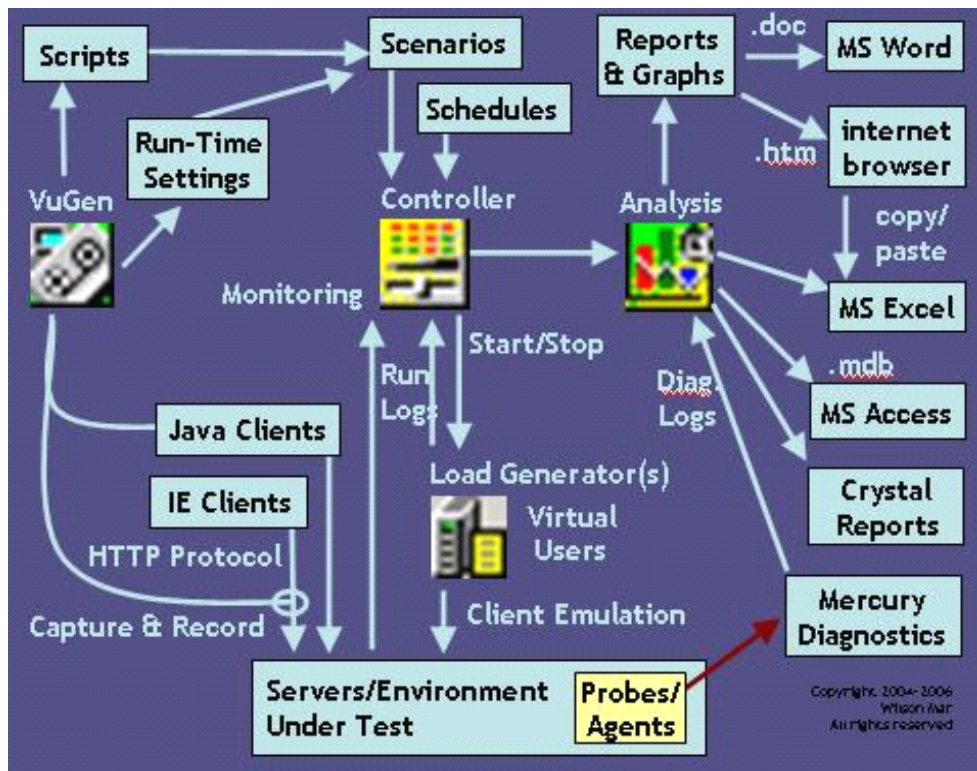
Scripts

Scenarios

Reports & Graphs

.doc

MS Word

Schedules

Run-Time Settings

.htm

internet browser

VuGen

Controller

Analysis

copy/ paste

Monitoring

MS Excel

Start/Stop

Run Logs

Diag. Logs

.mdb

MS Access

Java Clients

Load Generator(s)

Crystal Reports

IE Clients

Virtual Users

HTTP Protocol

Mercury Diagnostics

Capture & Record

Client Emulation

Servers/Environment Under Test

Probes/ Agents

Copyright 2004-2006 Wilson Mar All rights reserved